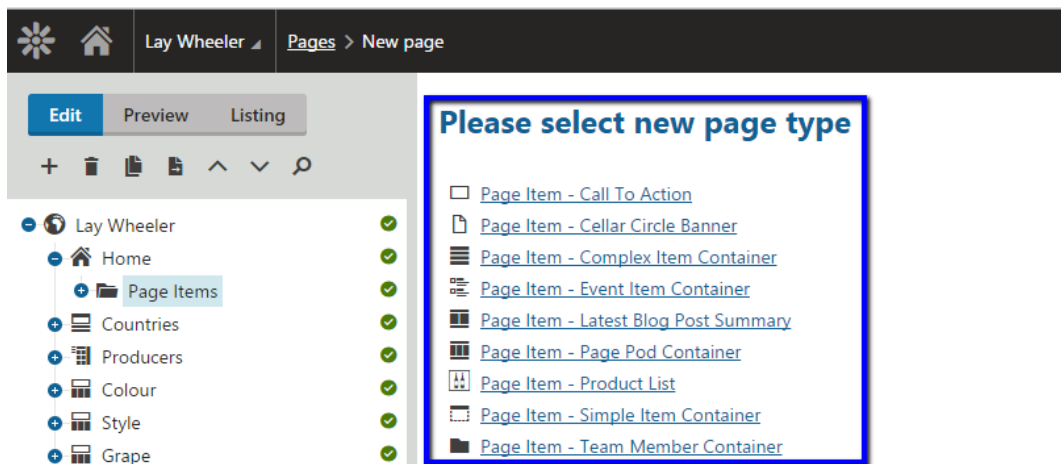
Lay Wheeler

Pages > New page

Edit
Preview
Listing

Lay Wheeler
Home
Page Items
Countries
Producers
Colour
Style
Grape

Please select new page type

Page Item - Call To Action
Page Item - Cellar Circle Banner
Page Item - Complex Item Container
Page Item - Event Item Container
Page Item - Latest Blog Post Summary
Page Item - Page Pod Container
Page Item - Product List
Page Item - Simple Item Container
Page Item - Team Member Container